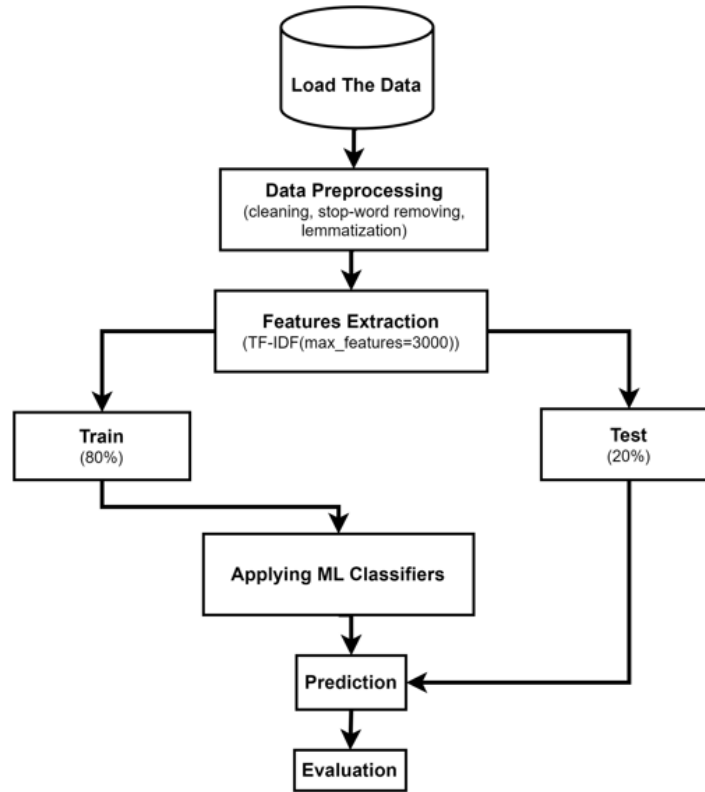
Load The Data

Data Preprocessing
(cleaning, stop-word removing, lemmatization)

Features Extraction
(TF-IDF(max_features=3000))

Train
(80%)

Test
(20%)

Applying ML Classifiers

Prediction

Evaluation